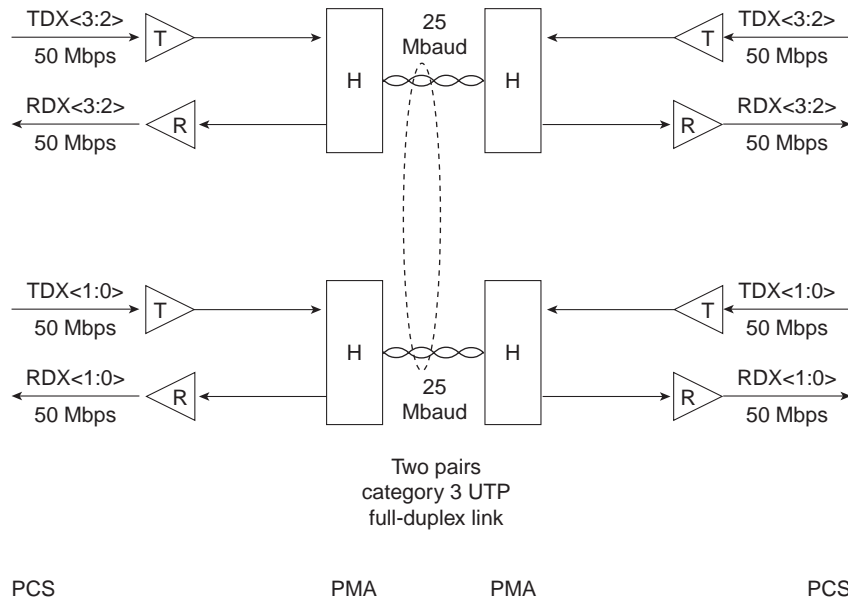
TDX<3:2>
50 Mbps

T

H

25
Mbaud

H

T

TDX<3:2>
50 Mbps

RDX<3:2>
50 Mbps

R

R

RDX<3:2>
50 Mbps

TDX<1:0>
50 Mbps

T

H

H

T

TDX<1:0>
50 Mbps

RDX<1:0>
50 Mbps

R

25
Mbaud

R

RDX<1:0>
50 Mbps

Two pairs
category 3 UTP
full-duplex link

PCS

PMA

PMA

PCS